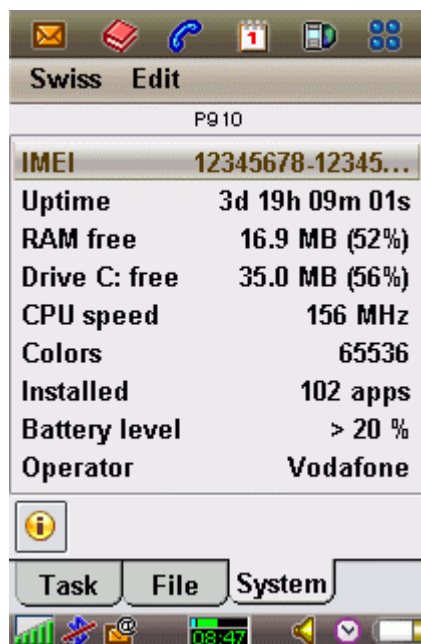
Swiss Edit

P910

| | |
|---|---|
| IMEI | 12345678-12345... |
| Uptime | 3d 19h 09m 01s |
| RAM free | 16.9 MB (52%) |
| Drive C: free | 35.0 MB (56%) |
| CPU speed | 156 MHz |
| Colors | 65536 |
| Installed | 102 apps |
| Battery level | > 20 % |
| Operator | Vodafone |

Task File System

08:47